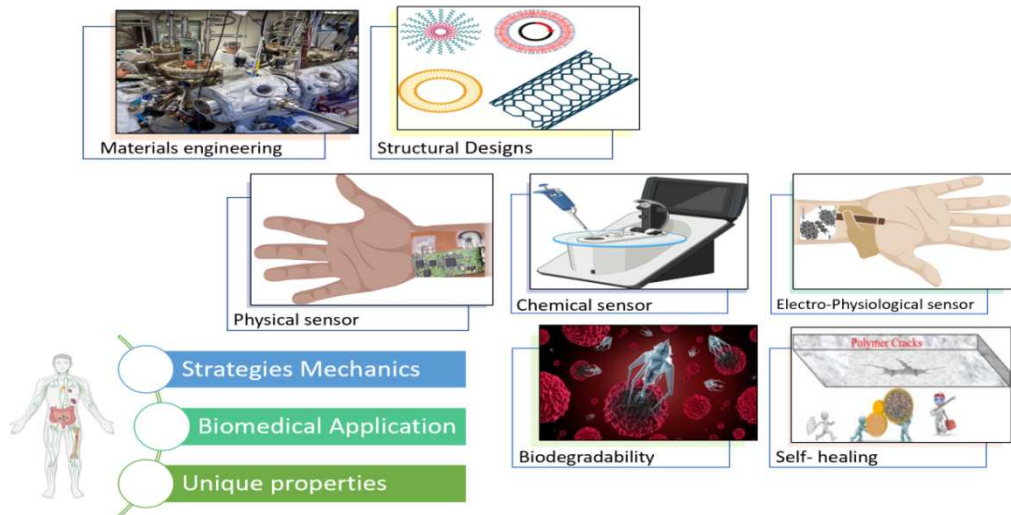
Materials engineering

Structural Designs

Physical sensor

Chemical sensor

Electro-Physiological sensor

Strategies Mechanics

Biomedical Application

Unique properties

Polymer Cracks

Biodegradability

Self- healing